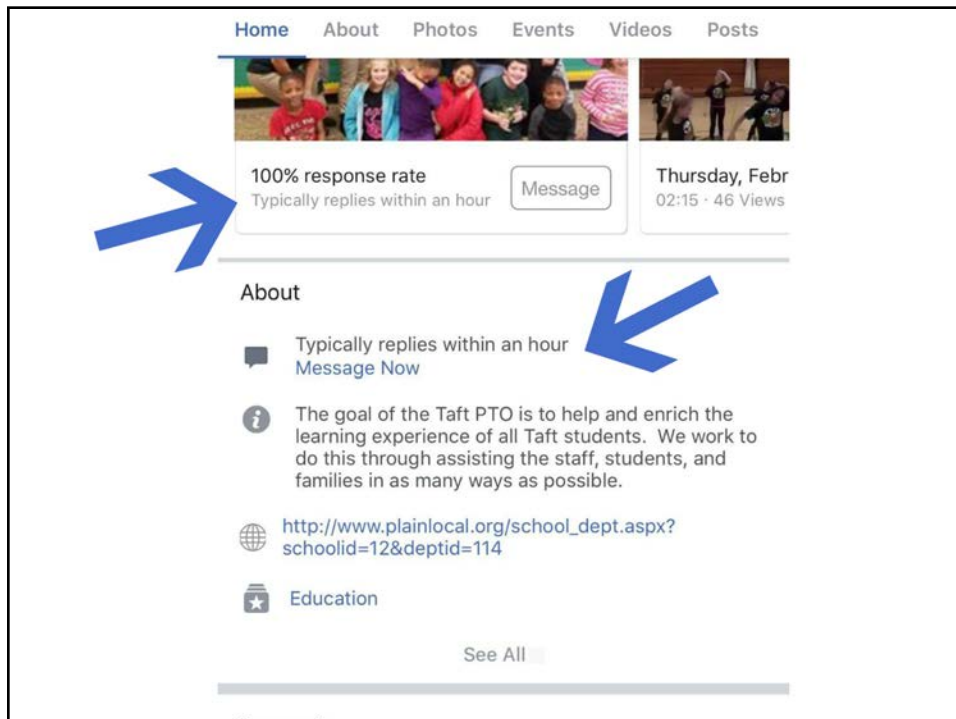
Home About Photos Events Videos Posts

100% response rate
Typically replies within an hour

Message

Thursday, Febr
02:15 · 46 Views

About

Typically replies within an hour
Message Now

The goal of the Taft PTO is to help and enrich the learning experience of all Taft students. We work to do this through assisting the staff, students, and families in as many ways as possible.

http://www.plainlocal.org/school_dept.aspx?schoolid=12&deptid=114

Education

See All